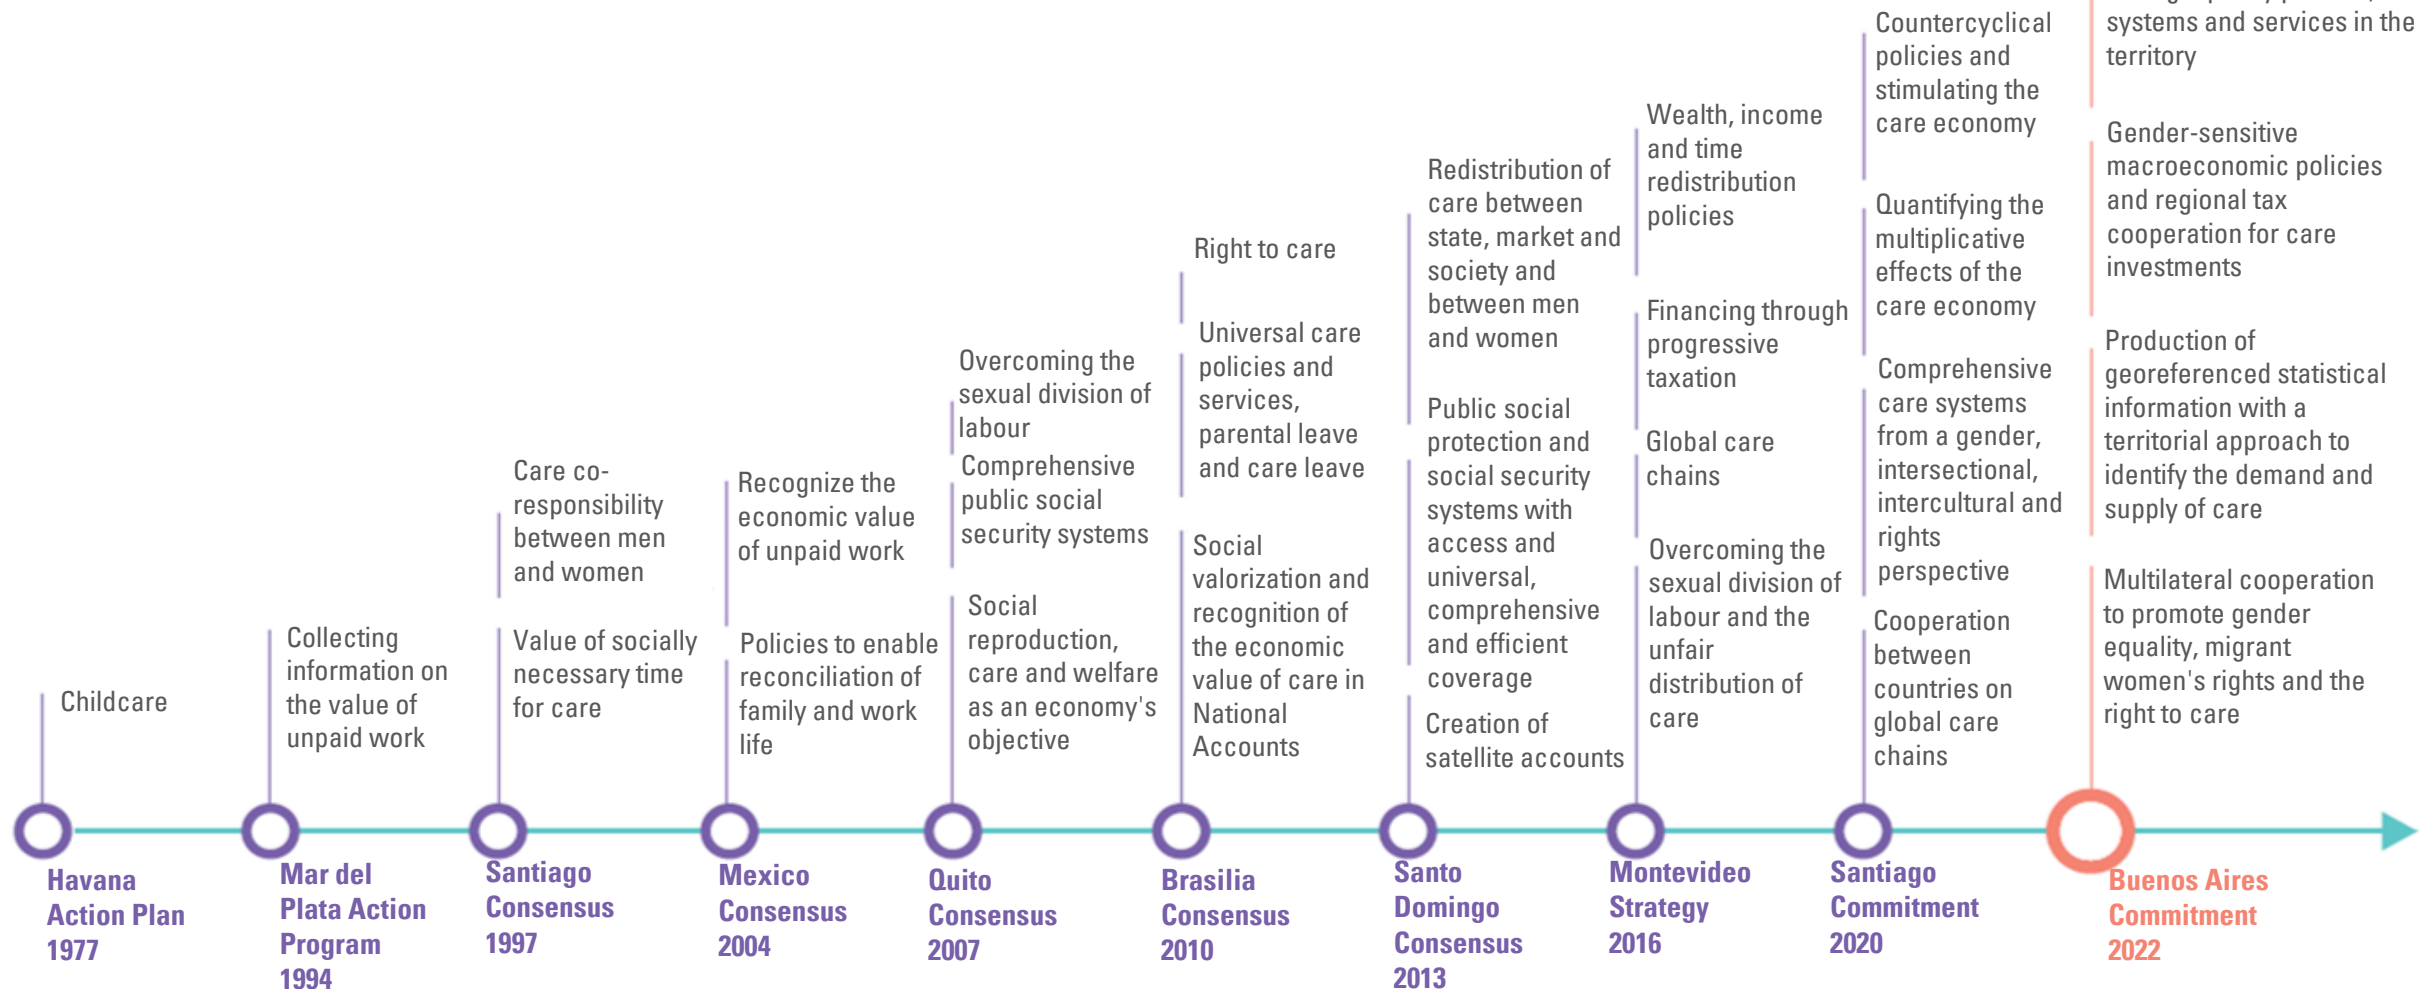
Childcare

Havana Action Plan 1977

Collecting information on the value of unpaid work

Mar del Plata Action Program 1994

Care co-responsibility between men and women

Value of socially necessary time for care

Santiago Consensus 1997

Recognize the economic value of unpaid work

Policies to enable reconciliation of family and work life

Mexico Consensus 2004

Overcoming the sexual division of labour

Comprehensive public social security systems

Social reproduction, care and welfare as an economy's objective

Quito Consensus 2007

Right to care

Universal care policies and services, parental leave and care leave

Social valorization and recognition of the economic value of care in National Accounts

Brasilia Consensus 2010

Redistribution of care between state, market and society and between men and women

Public social protection and social security systems with access and universal, comprehensive and efficient coverage

Creation of satellite accounts

Santo Domingo Consensus 2013

Wealth, income and time redistribution policies

Financing through progressive taxation

Global care chains

Overcoming the sexual division of labour and the unfair distribution of care

Montevideo Strategy 2016

Countercyclical policies and stimulating the care economy

Quantifying the multiplicative effects of the care economy

Comprehensive care systems from a gender, intersectional, intercultural and rights perspective

Cooperation between countries on global care chains

Santiago Commitment 2020

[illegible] systems and services in the territory

Gender-sensitive macroeconomic policies and regional tax cooperation for care investments

Production of georeferenced statistical information with a territorial approach to identify the demand and supply of care

Multilateral cooperation to promote gender equality, migrant women's rights and the right to care

Buenos Aires Commitment 2022